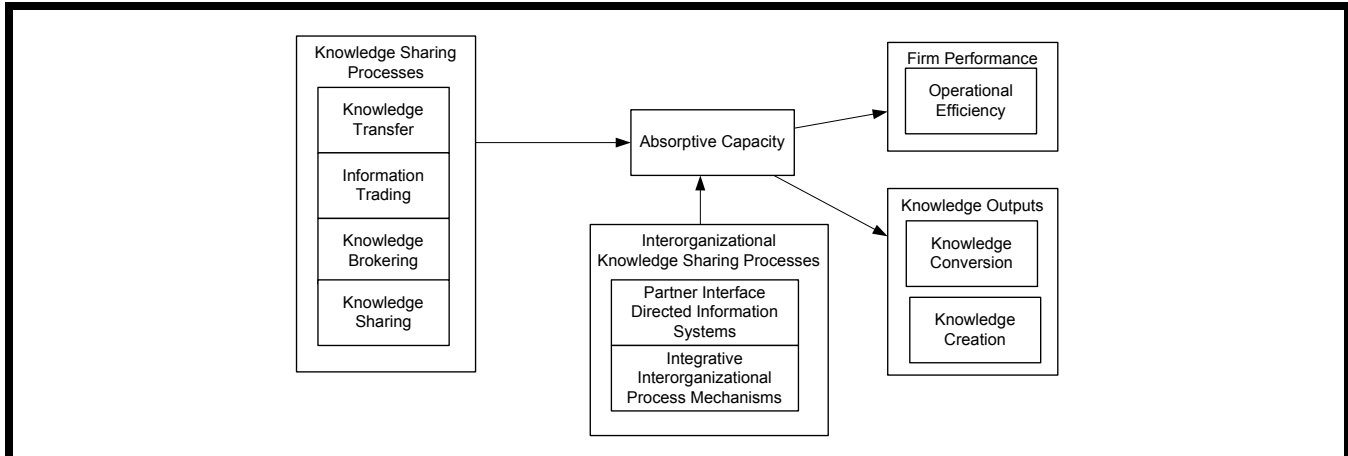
Knowledge Sharing Processes

Knowledge Transfer

Information Trading

Knowledge Brokering

Knowledge Sharing

Absorptive Capacity

Firm Performance

Operational Efficiency

Knowledge Outputs

Knowledge Conversion

Knowledge Creation

Interorganizational Knowledge Sharing Processes

Partner Interface Directed Information Systems

Integrative Interorganizational Process Mechanisms